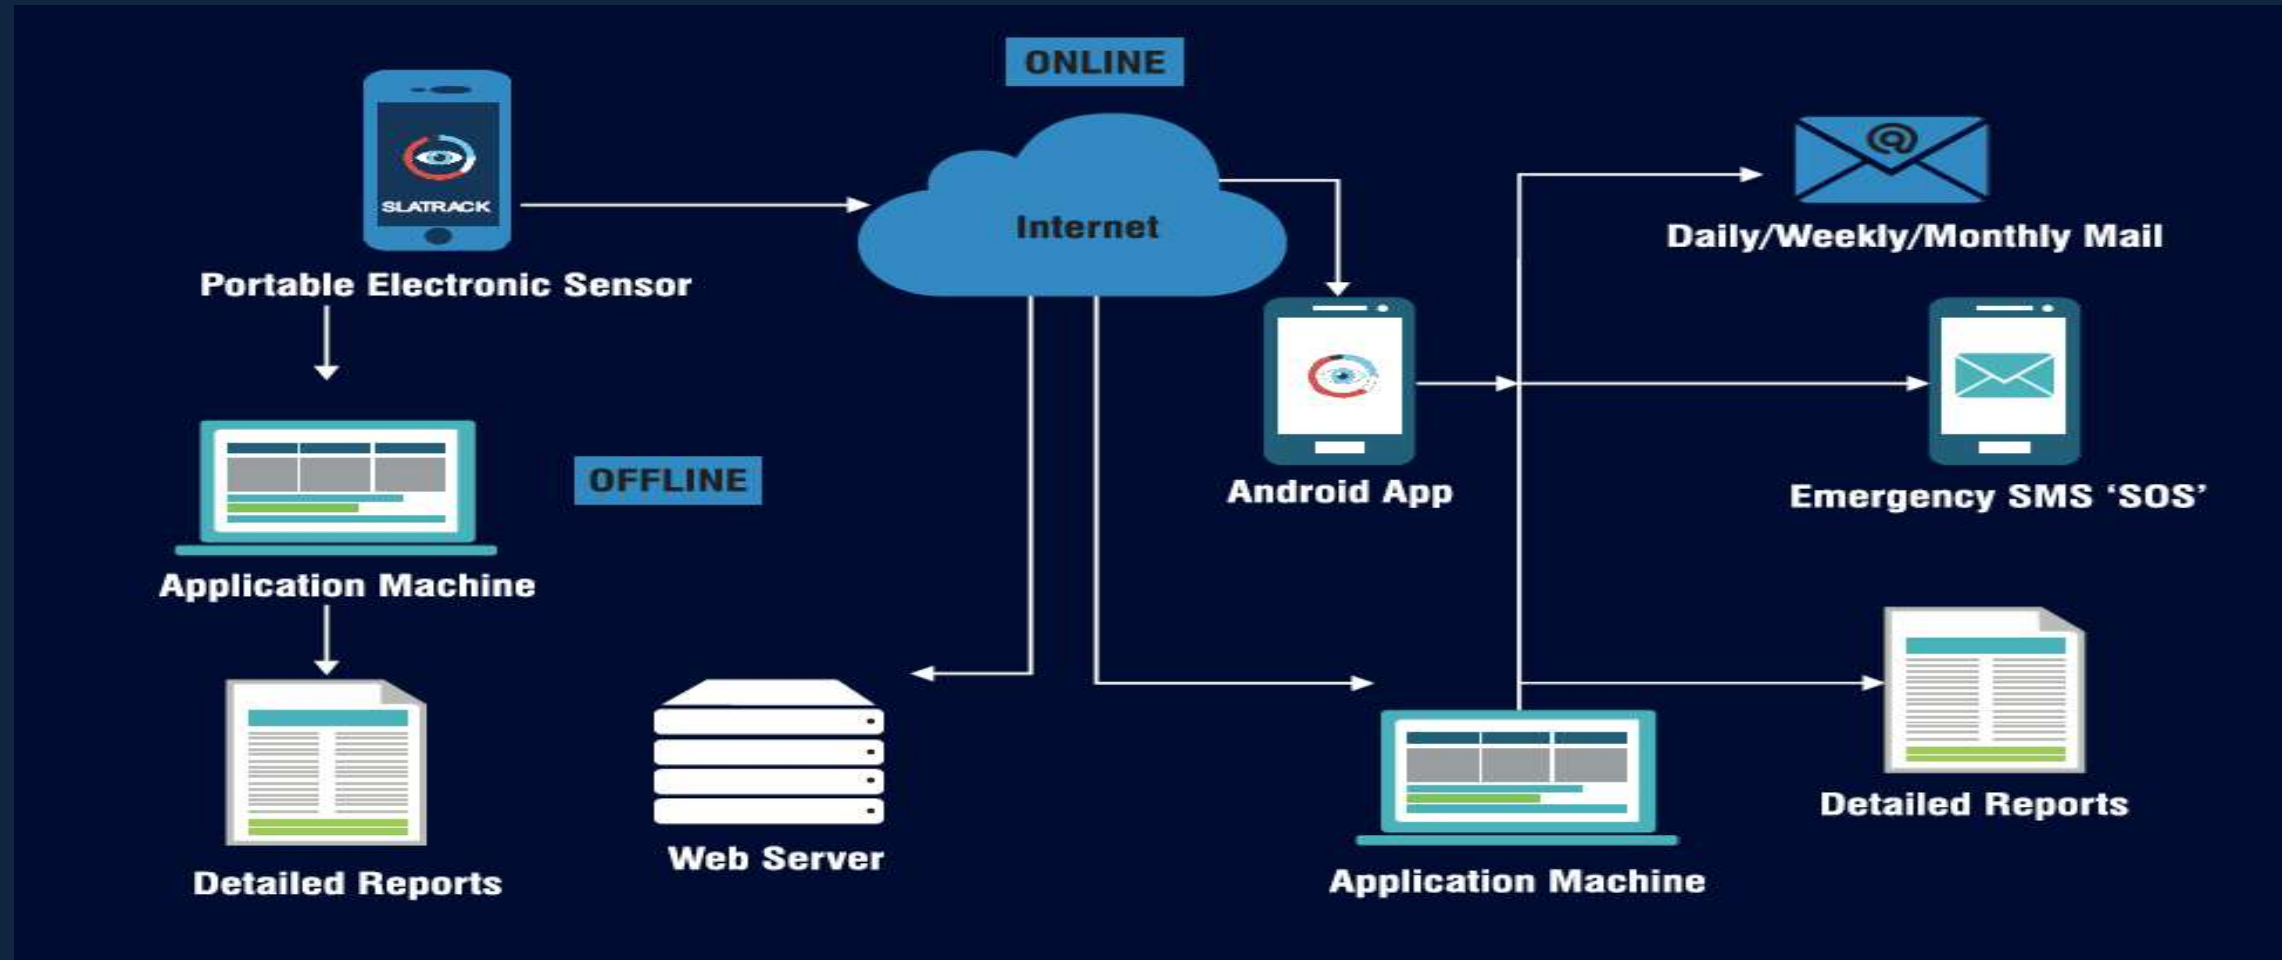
ONLINE

SLATRACK

Portable Electronic Sensor

Internet

Daily/Weekly/Monthly Mail

Android App

Emergency SMS 'SOS'

OFFLINE

Application Machine

Detailed Reports

Web Server

Application Machine

Detailed Reports